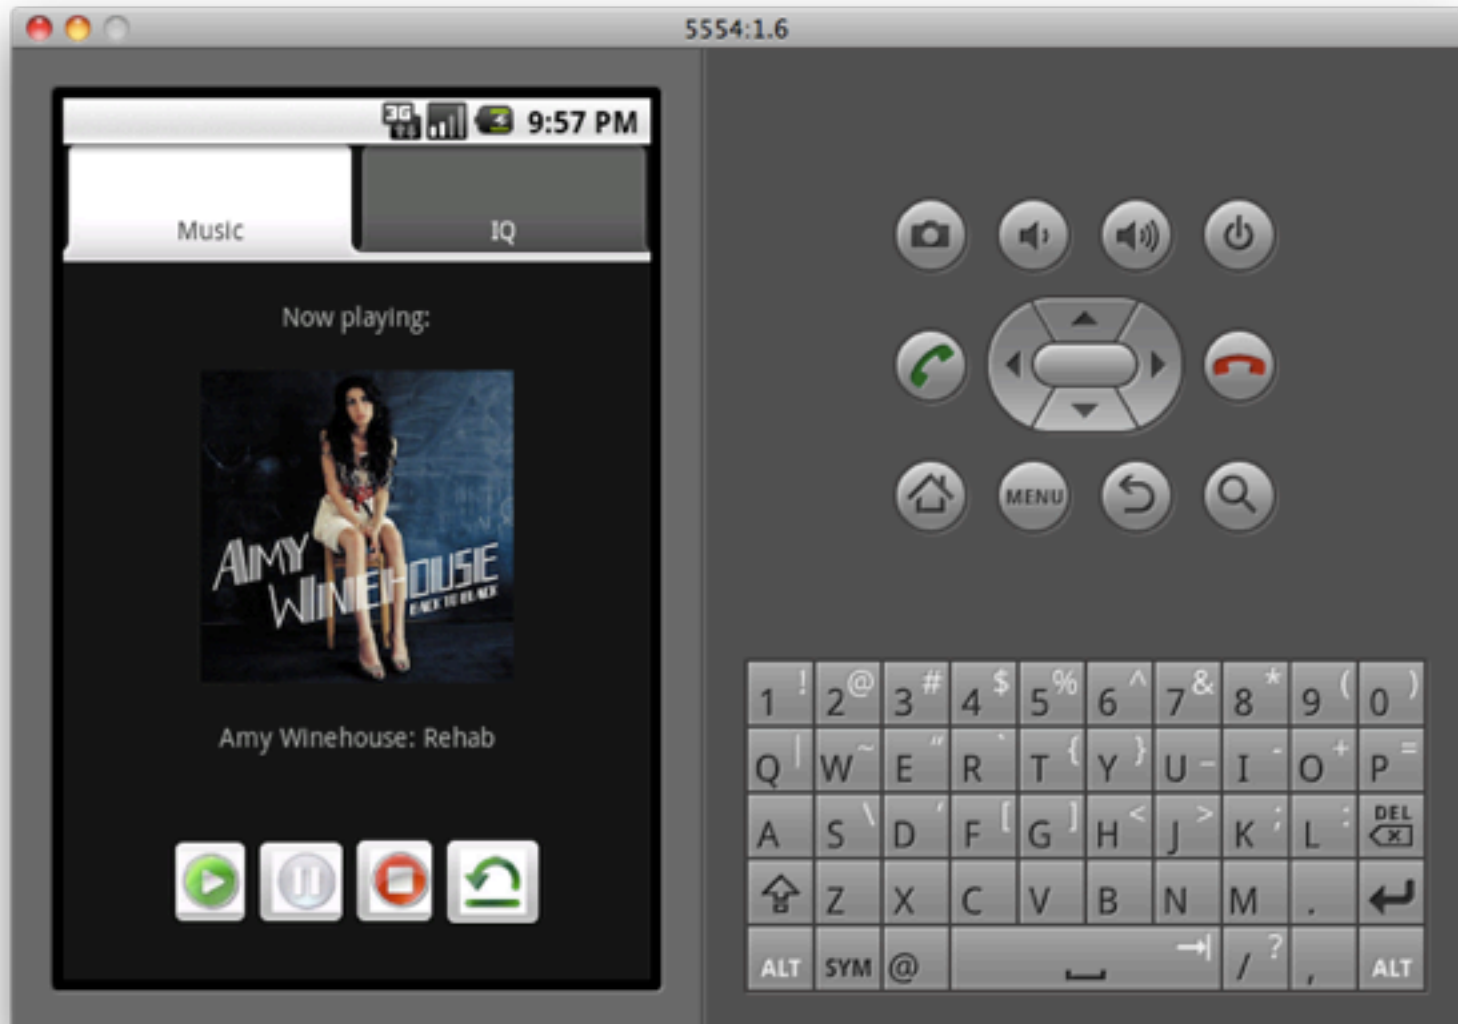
5554:1.6

3G 9:57 PM

Music

IQ

Now playing:

AMY WINEHOUSE BACK TO BLACK

Amy Winehouse: Rehab

MENU

1 ! 2 @ 3 # 4 $ 5 % 6 ^ 7 & 8 * 9 ( 0 )

Q | W ~ E " R ` T { Y } U - I _ O + P =

A S \ D ' F [ G ] H < J > K ; L : DEL

Z X C V B N M .

ALT SYM @ / ? , ALT